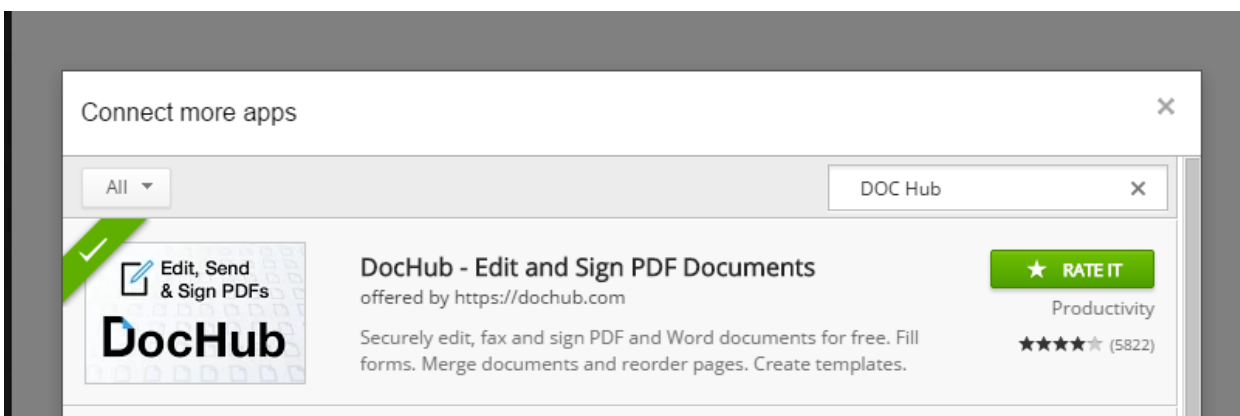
Connect more apps

×

All ▾

DOC Hub ×

Edit, Send & Sign PDFs

DocHub

DocHub - Edit and Sign PDF Documents

offered by https://dochub.com

Securely edit, fax and sign PDF and Word documents for free. Fill forms. Merge documents and reorder pages. Create templates.

★ RATE IT

Productivity

★★★★★ (5822)